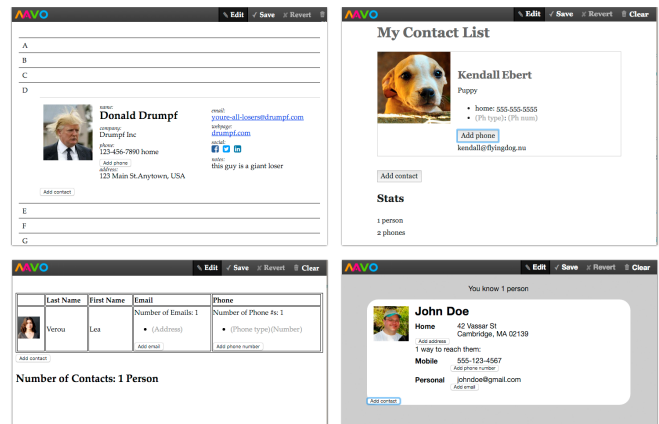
MAVO ✎ Edit ✓ Save ✗ Revert 🗑

A
B
C
D

name:
Donald Drumpf
company:
Drumpf Inc
phone:
123-456-7890 home
Add phone
address:
123 Main St.Anytown, USA

email:
youre-all-losers@drumpf.com
webpage:
drumpf.com
social:
notes:
this guy is a giant loser

Add contact

E
F
G

MAVO ✎ Edit ✓ Save ✗ Revert 🗑 Clear

My Contact List

Kendall Ebert
Puppy

- home: 555-555-5555
- (Ph type): (Ph num)

Add phone
kendall@flyingdog.mu

Add contact

Stats

1 person
2 phones

MAVO ✎ Edit ✓ Save ✗ Revert 🗑 Clear

| | Last Name | First Name | Email | Phone |
|---|---|---|---|---|
| | Verou | Lea | Number of Emails: 1<br>• (Address)<br>Add email | Number of Phone #s: 1<br>• (Phone type)(Number)<br>Add phone number |

Add contact

Number of Contacts: 1 Person

MAVO ✎ Edit ✓ Save ✗ Revert 🗑 Clear

You know 1 person

John Doe
Home 42 Vassar St
Cambridge, MA 02139
Add address
1 way to reach them:
Mobile 555-123-4567
Add phone number
Personal johndoe@gmail.com
Add email

Add contact